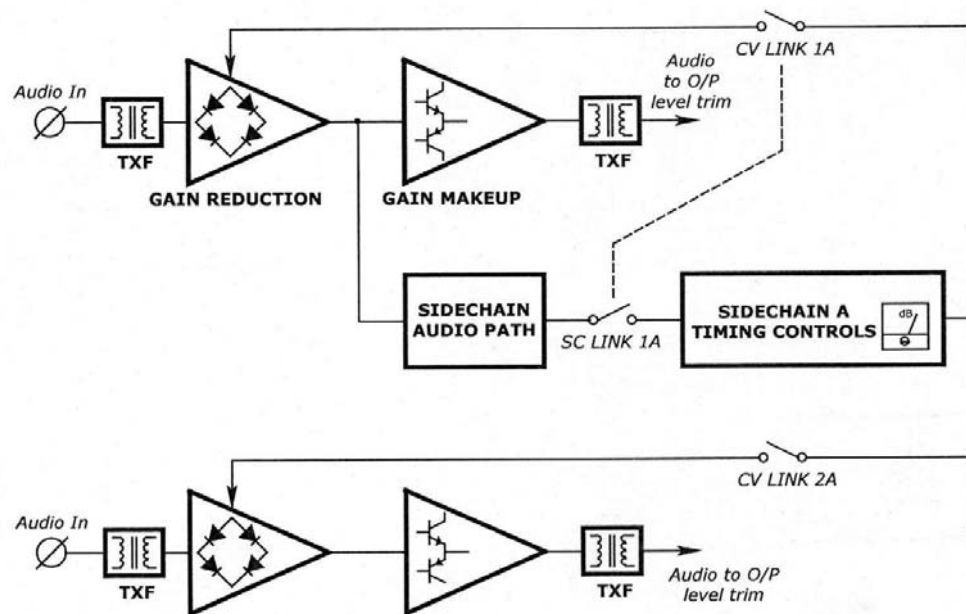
CV LINK 1A

Audio In

TXF

GAIN REDUCTION

GAIN MAKEUP

TXF

Audio to O/P level trim

SIDECHAIN AUDIO PATH

SC LINK 1A

SIDECHAIN A TIMING CONTROLS

dB

CV LINK 2A

Audio In

TXF

TXF

Audio to O/P level trim